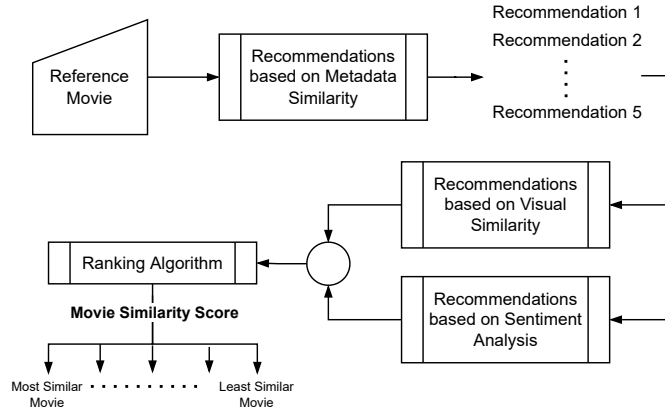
Reference Movie

Recommendations based on Metadata Similarity

Recommendation 1

Recommendation 2

Recommendation 5

Recommendations based on Visual Similarity

Recommendations based on Sentiment Analysis

Ranking Algorithm

Movie Similarity Score

Most Similar Movie

Least Similar Movie